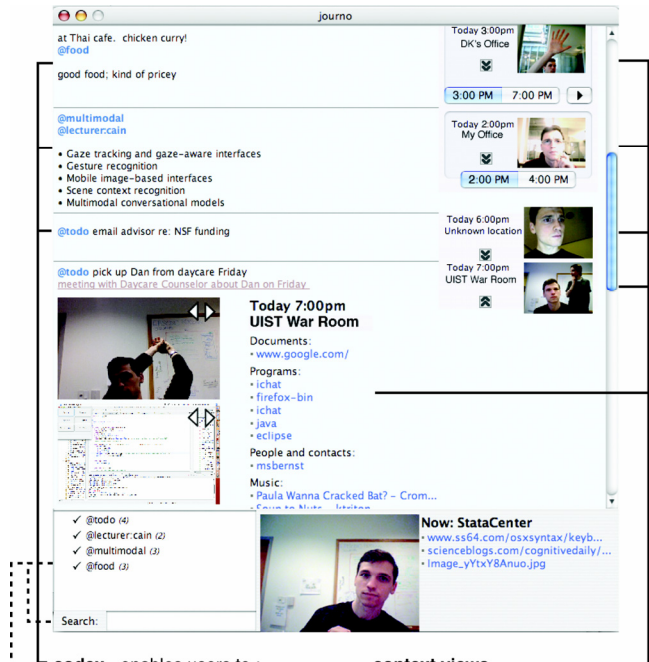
journo

at Thai cafe. chicken curry!
@food

good food; kind of pricey

Today 3:00pm
DK's Office

3:00 PM
7:00 PM

@multimodal
@lecturer:cain

• Gaze tracking and gaze-aware interfaces
• Gesture recognition
• Mobile image-based interfaces
• Scene context recognition
• Multimodal conversational models

Today 2:00pm
My Office

2:00 PM
4:00 PM

@todo email advisor re: NSF funding

Today 6:00pm
Unknown location

@todo pick up Dan from daycare Friday
meeting with Daycare Counselor about Dan on Friday

Today 7:00pm
UIST War Room

Today 7:00pm
UIST War Room

Documents:
• www.google.com/

Programs:
• ichat
• firefox-bin
• ichat
• java
• eclipse

People and contacts:
• msbernst

Music:
• Paula Wanna Cracked Bat? - Crom...
• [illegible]

✓ @todo (4)
✓ @lecturer:cain (2)
✓ @multimodal (3)
✓ @food (3)

Search:

Now: StataCenter
• www.ss64.com/osxsyntax/keyb...
• scienceblogs.com/cognitivedaily/...
• Image_yYtxY8Anuo.jpg

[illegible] enables users to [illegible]
context views